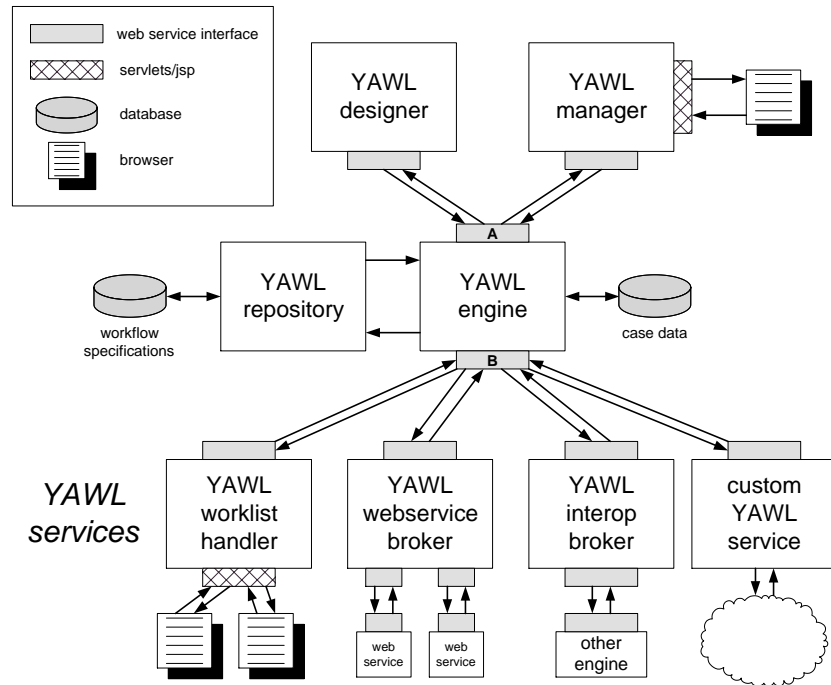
web service interface

servlets/jsp

database

browser

YAWL designer

YAWL manager

A

YAWL repository

YAWL engine

workflow specifications

case data

B

YAWL services

YAWL worklist handler

YAWL webservice broker

YAWL interop broker

custom YAWL service

web service

web service

other engine